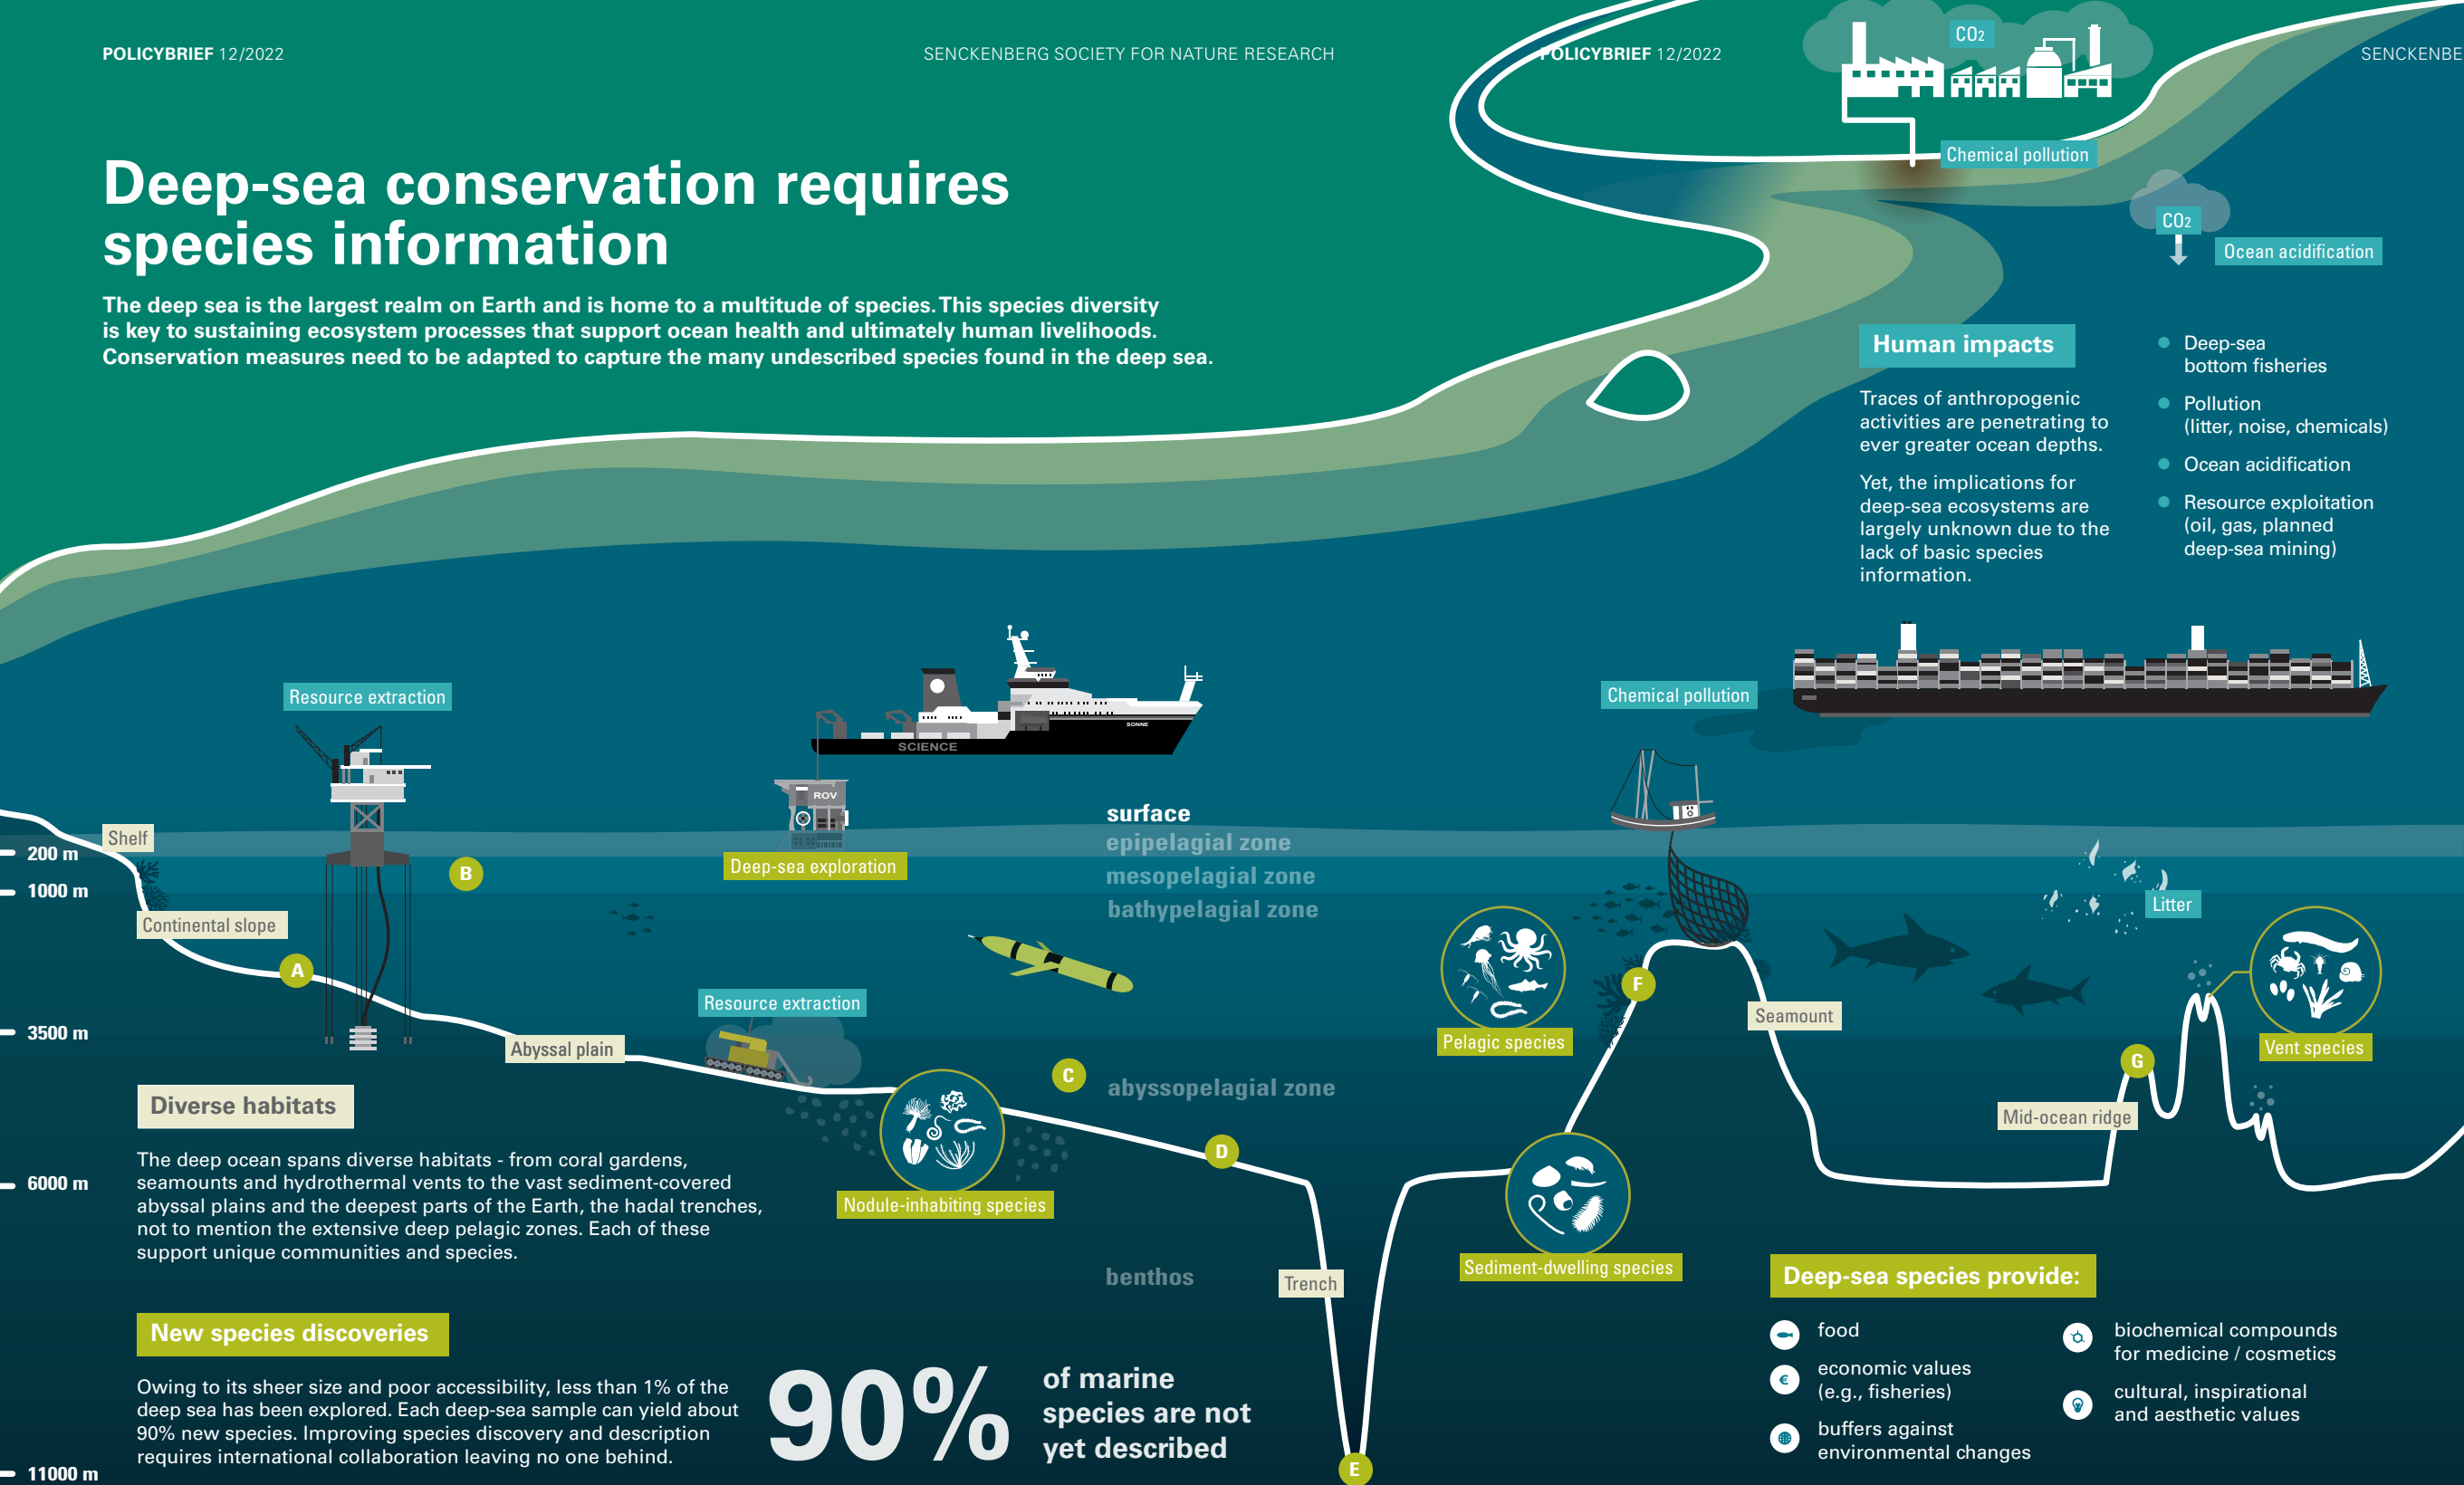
POLICYBRIEF 12/2022

SENCKENBERG SOCIETY FOR NATURE RESEARCH

POLICYBRIEF 12/2022

SENCKENBE

# Deep-sea conservation requires species information

The deep sea is the largest realm on Earth and is home to a multitude of species. This species diversity is key to sustaining ecosystem processes that support ocean health and ultimately human livelihoods. Conservation measures need to be adapted to capture the many undescribed species found in the deep sea.

$CO_2$

Chemical pollution

$CO_2$

Ocean acidification

Human impacts

Traces of anthropogenic activities are penetrating to ever greater ocean depths.

Yet, the implications for deep-sea ecosystems are largely unknown due to the lack of basic species information.

- Deep-sea bottom fisheries
- Pollution (litter, noise, chemicals)
- Ocean acidification
- Resource exploitation (oil, gas, planned deep-sea mining)

Resource extraction

SCIENCE

SONNE

ROV

Chemical pollution

Shelf

200 m

1000 m

B

Deep-sea exploration

surface
epipelagial zone
mesopelagial zone
bathypelagial zone

Continental slope

Litter

A

3500 m

Abyssal plain

Resource extraction

F

Seamount

Pelagic species

Vent species

G

C

abyssopelagial zone

Mid-ocean ridge

Diverse habitats

The deep ocean spans diverse habitats - from coral gardens, seamounts and hydrothermal vents to the vast sediment-covered abyssal plains and the deepest parts of the Earth, the hadal trenches, not to mention the extensive deep pelagic zones. Each of these support unique communities and species.

6000 m

D

Nodule-inhabiting species

Sediment-dwelling species

benthos

Trench

Deep-sea species provide:

New species discoveries

Owing to its sheer size and poor accessibility, less than 1% of the deep sea has been explored. Each deep-sea sample can yield about 90% new species. Improving species discovery and description requires international collaboration leaving no one behind.

90%

of marine species are not yet described

food

economic values (e.g., fisheries)

buffers against environmental changes

biochemical compounds for medicine / cosmetics

cultural, inspirational and aesthetic values

€

11000 m

E